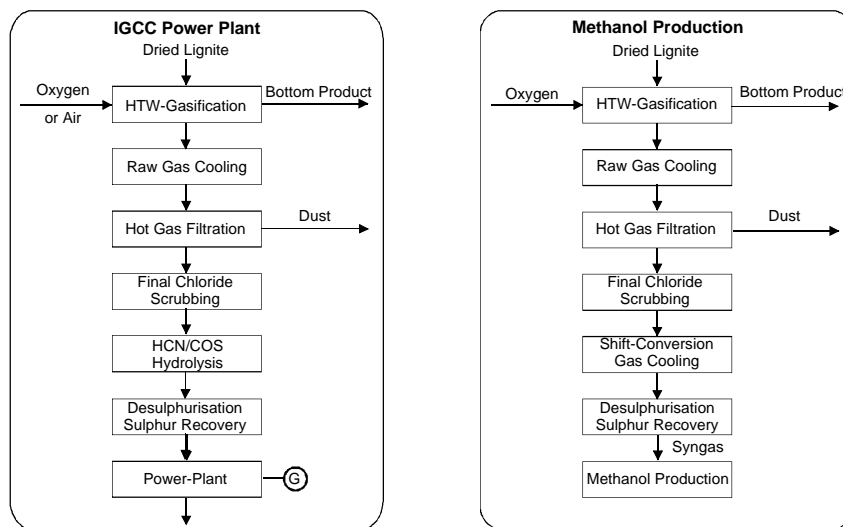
IGCC Power Plant

Dried Lignite

Oxygen or Air

HTW-Gasification

Bottom Product

Raw Gas Cooling

Hot Gas Filtration

Dust

Final Chloride Scrubbing

HCN/COS Hydrolysis

Desulphurisation Sulphur Recovery

Power-Plant

G

Methanol Production

Dried Lignite

Oxygen

HTW-Gasification

Bottom Product

Raw Gas Cooling

Hot Gas Filtration

Dust

Final Chloride Scrubbing

Shift-Conversion Gas Cooling

Desulphurisation Sulphur Recovery

Syngas

Methanol Production